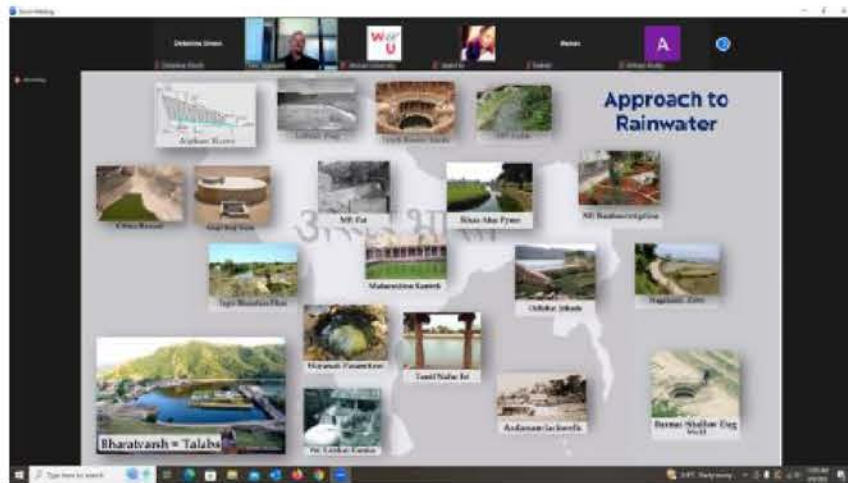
Zoom Meeting

Approach to Rainwater

Afghan Karez

Stepwell Kund

Khas Mahal Pynes

NE Rooftop

Bharatvarsh = Talabs

Tamil Nadu Eri

Andaman Jackwells

Burma: Shallow Dug Well

Odisha: Jal

Nagaland: Zabo

Maharashtra Bandh

Type here to search